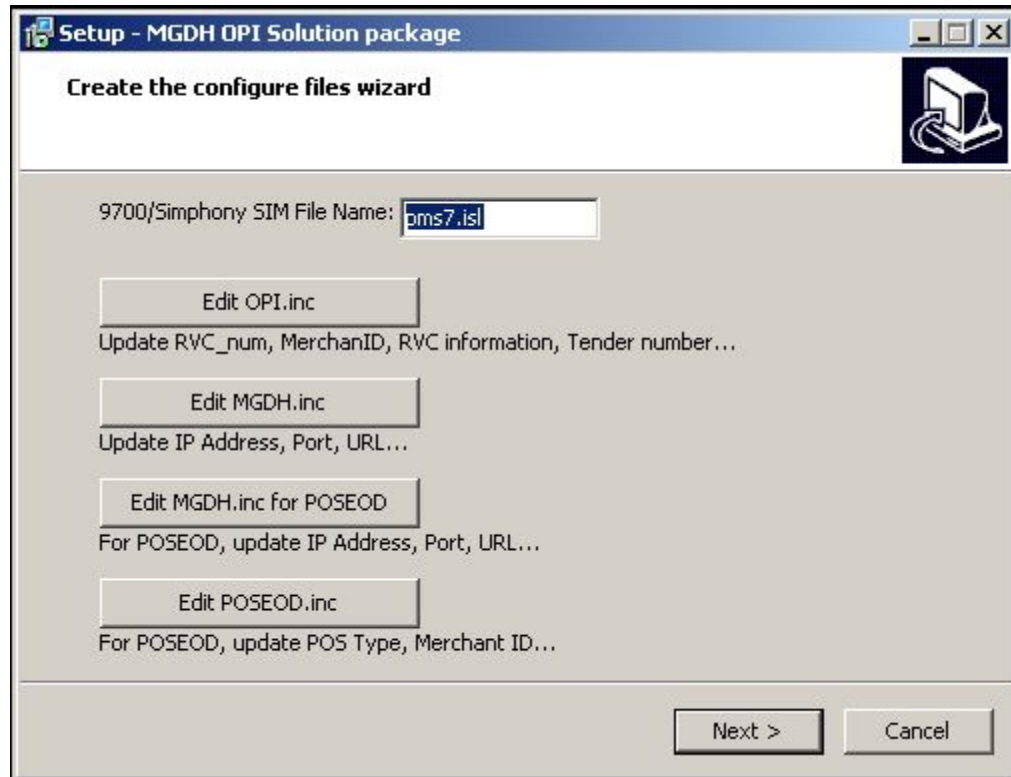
Setup - MGDH OPI Solution package

Create the configure files wizard

9700/Simphony SIM File Name: pms7.isl

Edit OPI.inc

Update RVC_num, MerchanID, RVC information, Tender number...

Edit MGDH.inc

Update IP Address, Port, URL...

Edit MGDH.inc for POSEOD

For POSEOD, update IP Address, Port, URL...

Edit POSEOD.inc

For POSEOD, update POS Type, Merchant ID...

Next >

Cancel